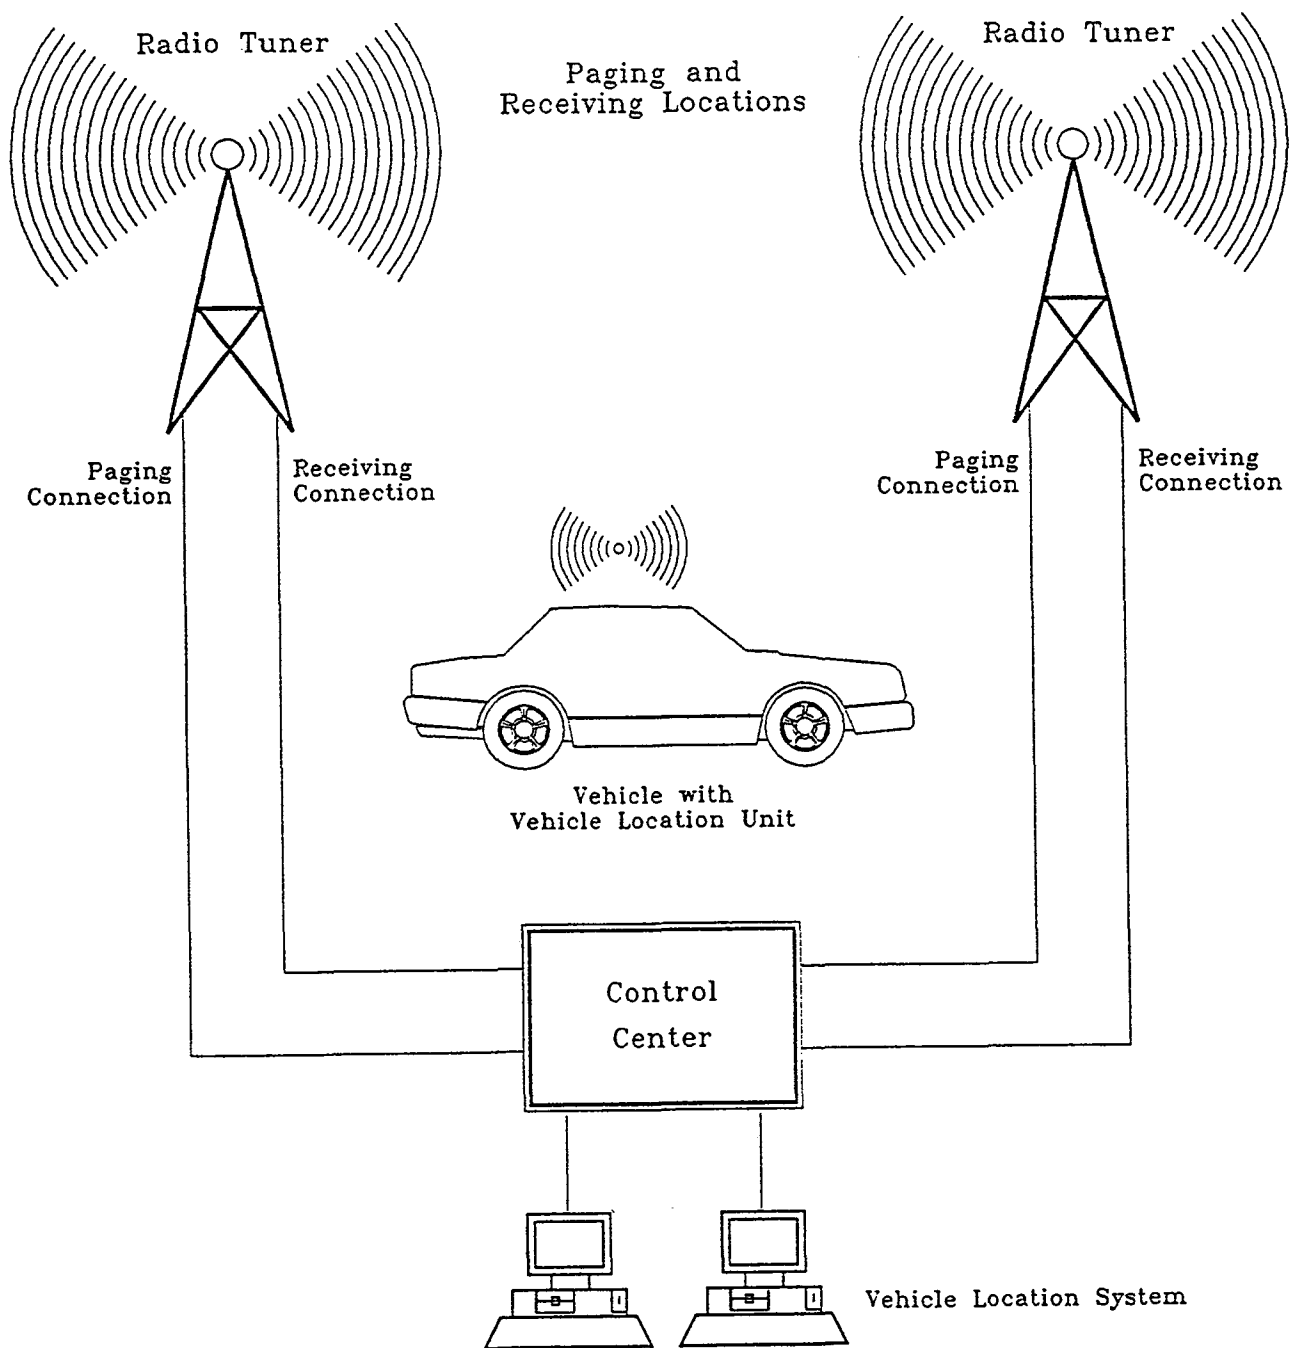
Radio Tuner

Paging and
Receiving Locations

Radio Tuner

Paging
Connection

Receiving
Connection

Paging
Connection

Receiving
Connection

Vehicle with
Vehicle Location Unit

Control
Center

Vehicle Location System